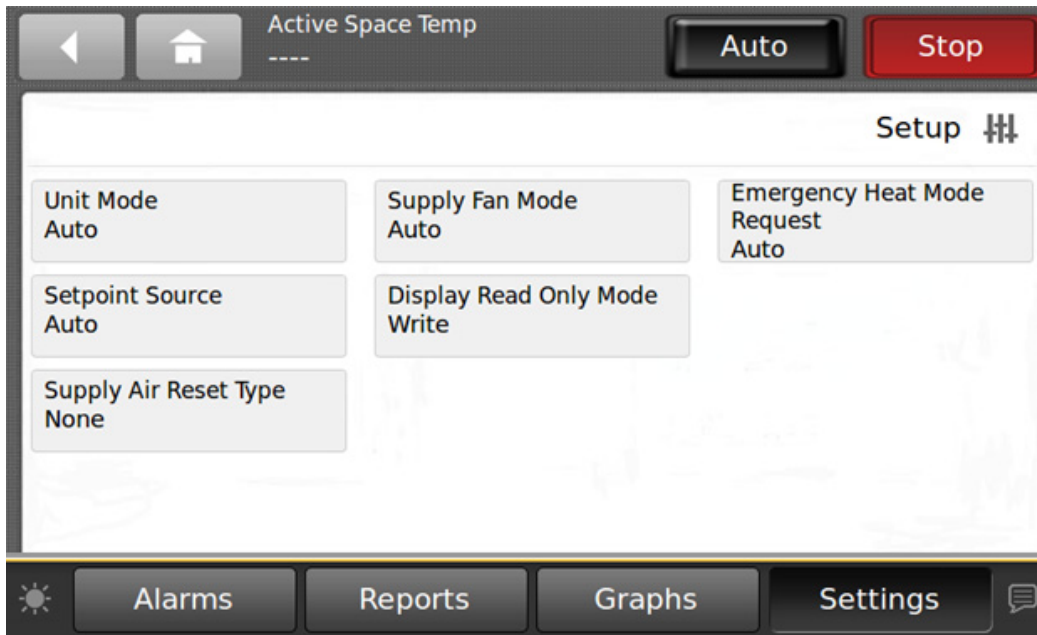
Active Space Temp
----

Auto

Stop

Setup

Unit Mode
Auto

Supply Fan Mode
Auto

Emergency Heat Mode Request
Auto

Setpoint Source
Auto

Display Read Only Mode
Write

Supply Air Reset Type
None

Alarms

Reports

Graphs

Settings